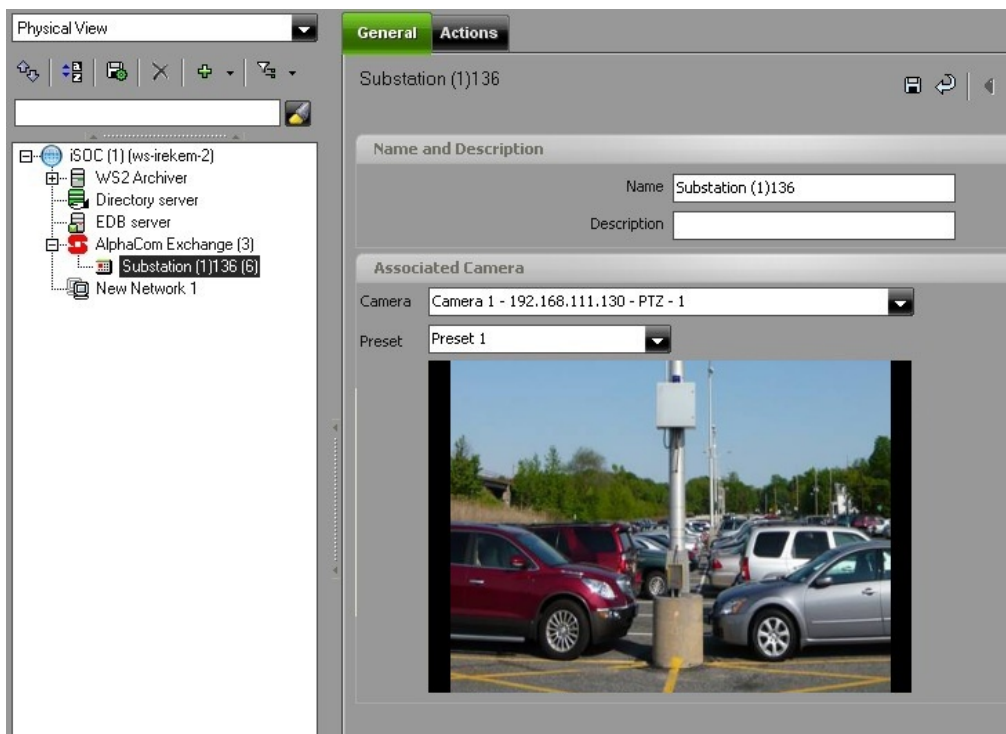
Physical View

iSOC (1) (ws-irekem-2)
WS2 Archiver
Directory server
EDB server
AlphaCom Exchange (3)
Substation (1)136 (6)
New Network 1

General
Actions

Substation (1)136

Name and Description
Name Substation (1)136
Description

Associated Camera
Camera Camera 1 - 192.168.111.130 - PTZ - 1
Preset Preset 1